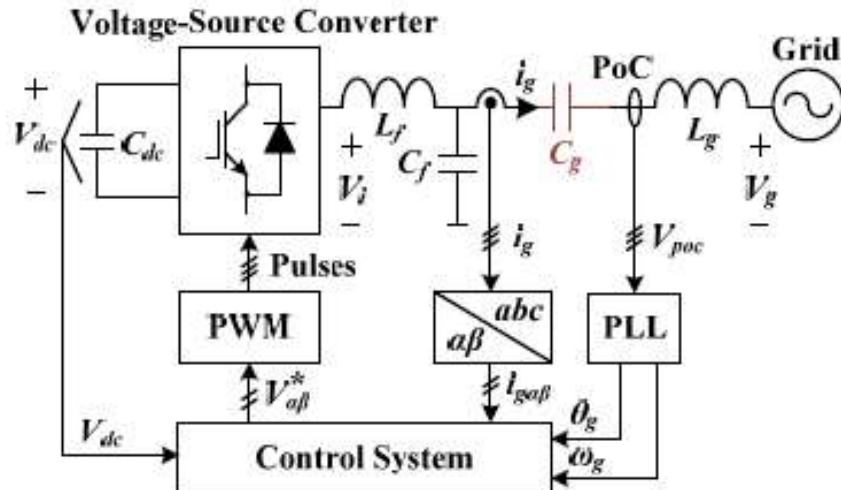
Voltage-Source Converter

Grid

PoC

+

$V_{dc}$

$C_{dc}$

−

$L_f$

$i_g$

$C_g$

$L_g$

+

$V_i$

−

$C_f$

+

$V_g$

−

$i_g$

$V_{poc}$

Pulses

PWM

$abc$

$\alpha\beta$

PLL

$V_{\alpha\beta}^*$

$i_{g\alpha\beta}$

$\theta_g$

$V_{dc}$

Control System

$\omega_g$